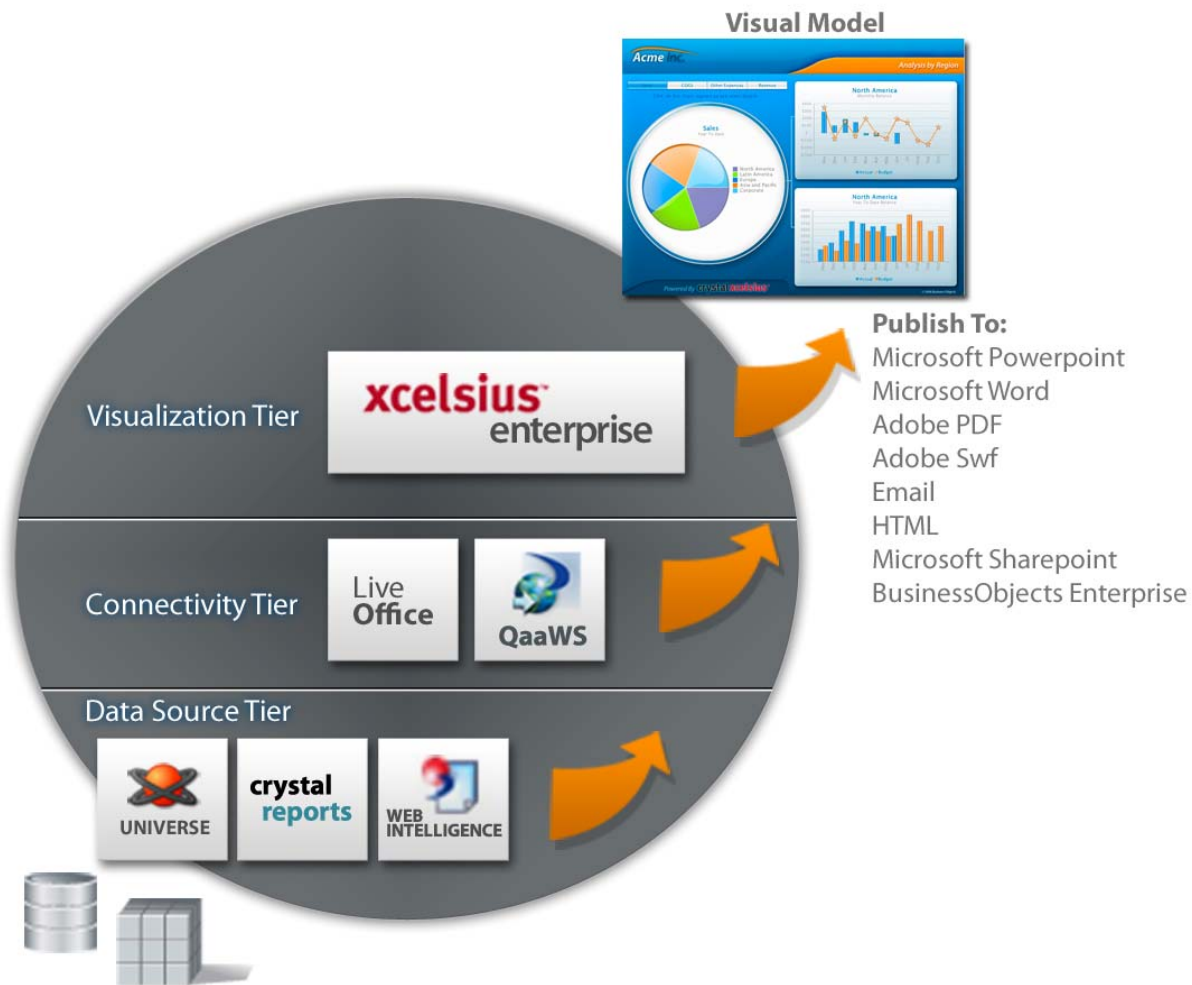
Visual Model

AcmeInc

Analysis by Region

Sales

North America

North America

Powered by crystal xcelsius

Publish To:
Microsoft Powerpoint
Microsoft Word
Adobe PDF
Adobe Swf
Email
HTML
Microsoft Sharepoint
BusinessObjects Enterprise

Visualization Tier

xcelsius enterprise

Connectivity Tier

Live Office

QaaWS

Data Source Tier

UNIVERSE

crystal reports

WEB INTELLIGENCE